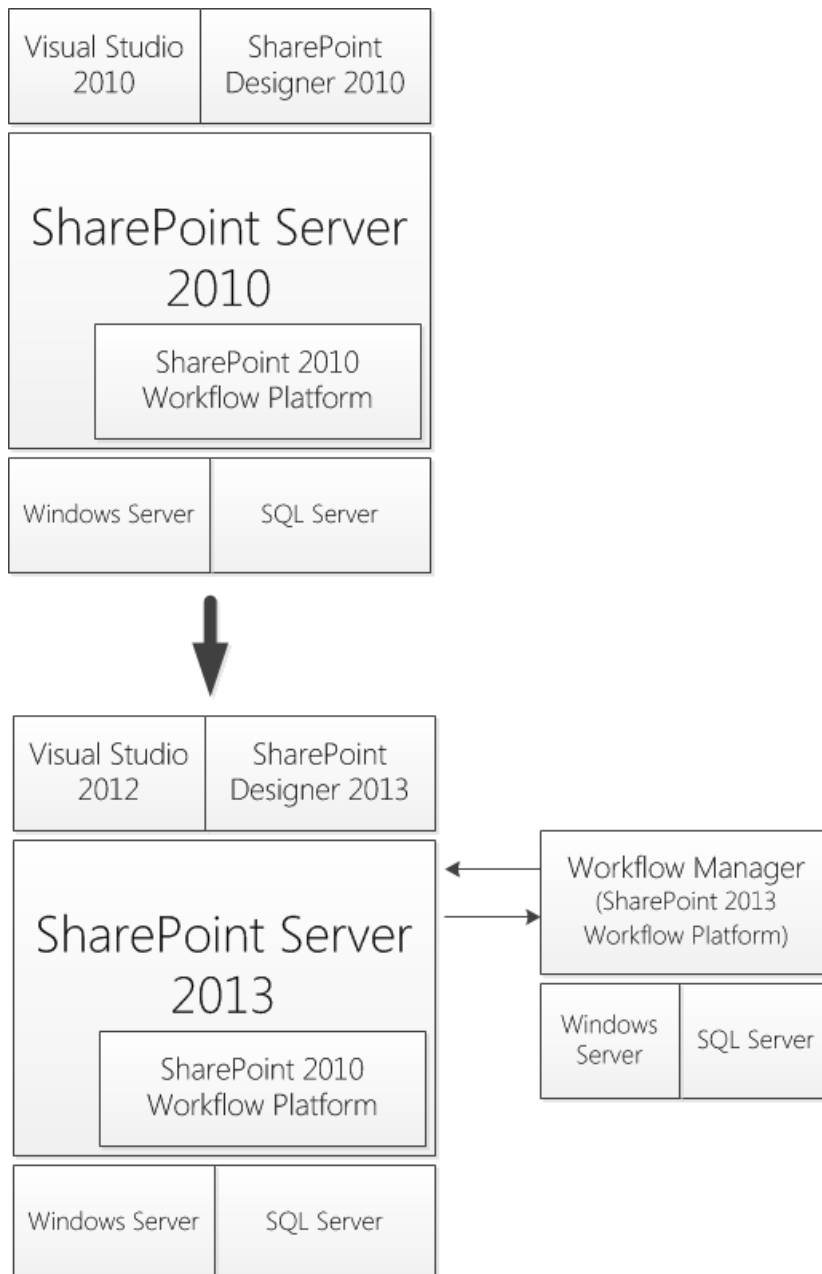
Visual Studio 2010

SharePoint Designer 2010

SharePoint Server 2010

SharePoint 2010 Workflow Platform

Windows Server

SQL Server

Visual Studio 2012

SharePoint Designer 2013

SharePoint Server 2013

SharePoint 2010 Workflow Platform

Windows Server

SQL Server

Workflow Manager (SharePoint 2013 Workflow Platform)

Windows Server

SQL Server